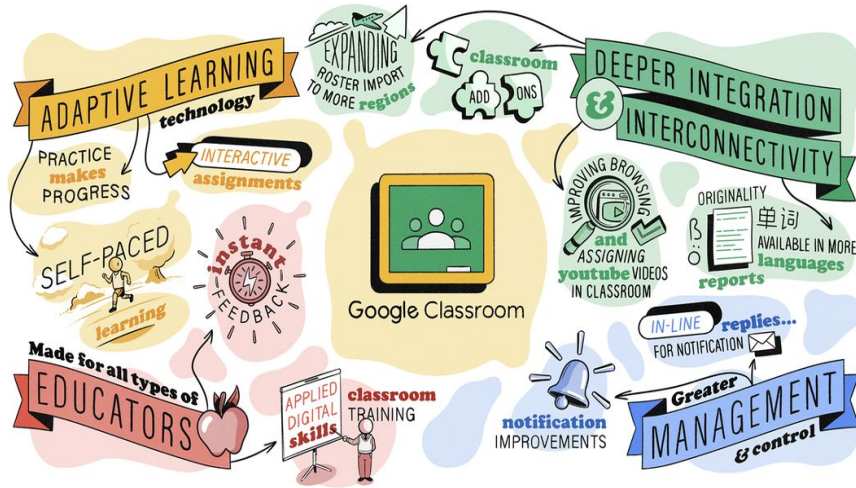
EXPANDING ROSTER IMPORT TO MORE regions

classroom ADD ONS

DEEPER INTEGRATION & INTERCONNECTIVITY

ADAPTIVE LEARNING technology

PRACTICE makes PROGRESS

INTERACTIVE assignments

SELF-PACED learning

instant FEEDBACK

Google Classroom

IMPROVING BROWSING and ASSIGNING youtube VIDEOS IN CLASSROOM

ORIGINALITY reports

单词

AVAILABLE IN MORE languages

IN-LINE replies... FOR NOTIFICATION

Made for all types of EDUCATORS

APPLIED DIGITAL skills

classroom TRAINING

notification IMPROVEMENTS

Greater MANAGEMENT & control